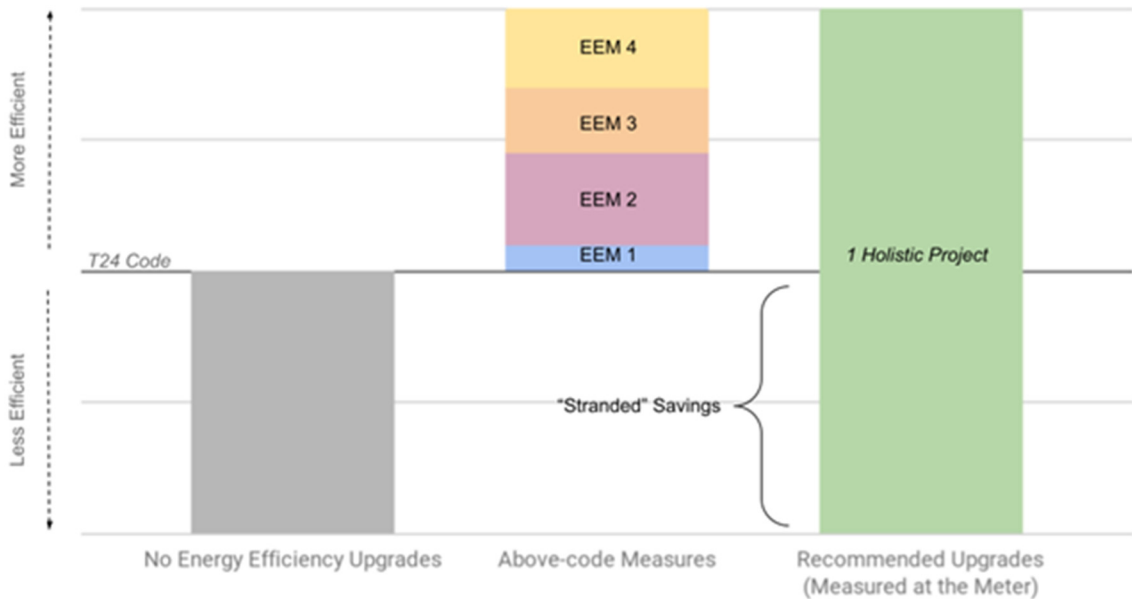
More Efficient

Less Efficient

T24 Code

EEM 4

EEM 3

EEM 2

EEM 1

1 Holistic Project

"Stranded" Savings

No Energy Efficiency Upgrades

Above-code Measures

Recommended Upgrades (Measured at the Meter)